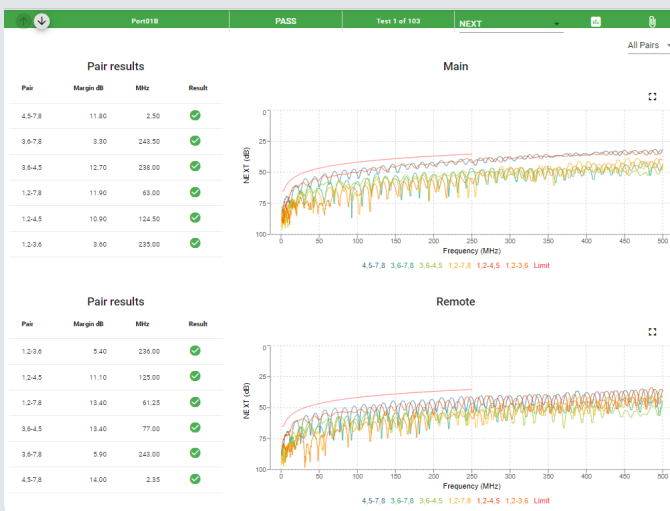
Port01B | PASS | Test 1 of 103 | NEXT

All Pairs

Pair results

| Pair | Margin dB | MHz | Result |
|---|---|---|---|
| 4,5-7,8 | 11.80 | 2.50 | |
| 3,6-7,8 | 3.30 | 243.50 | |
| 3,6-4,5 | 12.70 | 238.00 | |
| 1,2-7,8 | 11.90 | 63.00 | |
| 1,2-4,5 | 10.90 | 124.50 | |
| 1,2-3,6 | 3.60 | 235.00 | |

Main

0, 25, 50, 75, 100
NEXT (dB)
0, 50, 100, 150, 200, 250, 300, 350, 400, 450, 500
Frequency (MHz)
4,5-7,8 3,6-7,8 3,6-4,5 1,2-7,8 1,2-4,5 1,2-3,6 Limit

Pair results

| Pair | Margin dB | MHz | Result |
|---|---|---|---|
| 1,2-3,6 | 5.40 | 236.00 | |
| 1,2-4,5 | 11.10 | 125.00 | |
| 1,2-7,8 | 13.40 | 61.25 | |
| 3,6-4,5 | 13.40 | 77.00 | |
| 3,6-7,8 | 5.90 | 243.00 | |
| 4,5-7,8 | 14.00 | 2.35 | |

Remote

0, 25, 50, 75, 100
NEXT (dB)
0, 50, 100, 150, 200, 250, 300, 350, 400, 450, 500
Frequency (MHz)
4,5-7,8 3,6-7,8 3,6-4,5 1,2-7,8 1,2-4,5 1,2-3,6 Limit